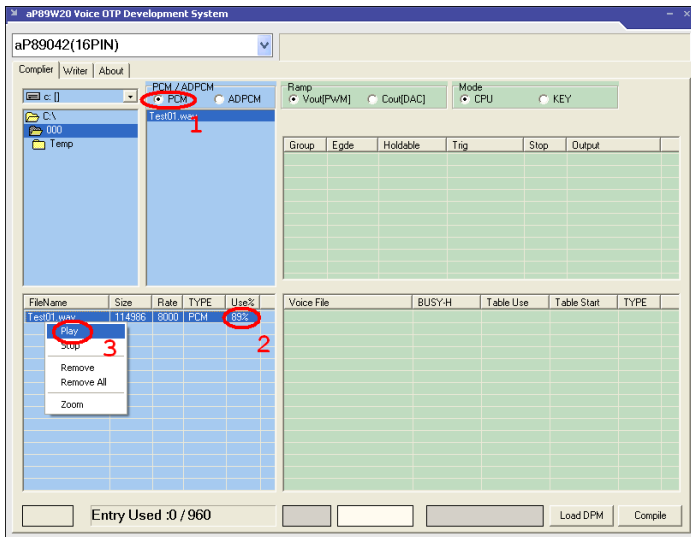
aP89W20 Voice OTP Development System

aP89042(16PIN)

Complier | Writer | About

c: []

C:\
000
Temp

PCM / ADPCM
PCM
ADPCM

Test01.wav

1

Ramp
Vout[PWM]
Cout[DAC]

Mode
CPU
KEY

| Group | Egde | Holdable | Trig | Stop | Output |
|---|---|---|---|---|---|

| FileName | Size | Rate | TYPE | Use% |
|---|---|---|---|---|
| Test01.wav | 114986 | 8000 | PCM | 89% |

Play
Stop
Remove
Remove All
Zoom

3

2

| Voice File | BUSY-H | Table Use | Table Start | TYPE |
|---|---|---|---|---|

Entry Used :0 / 960

Load DPM

Compile